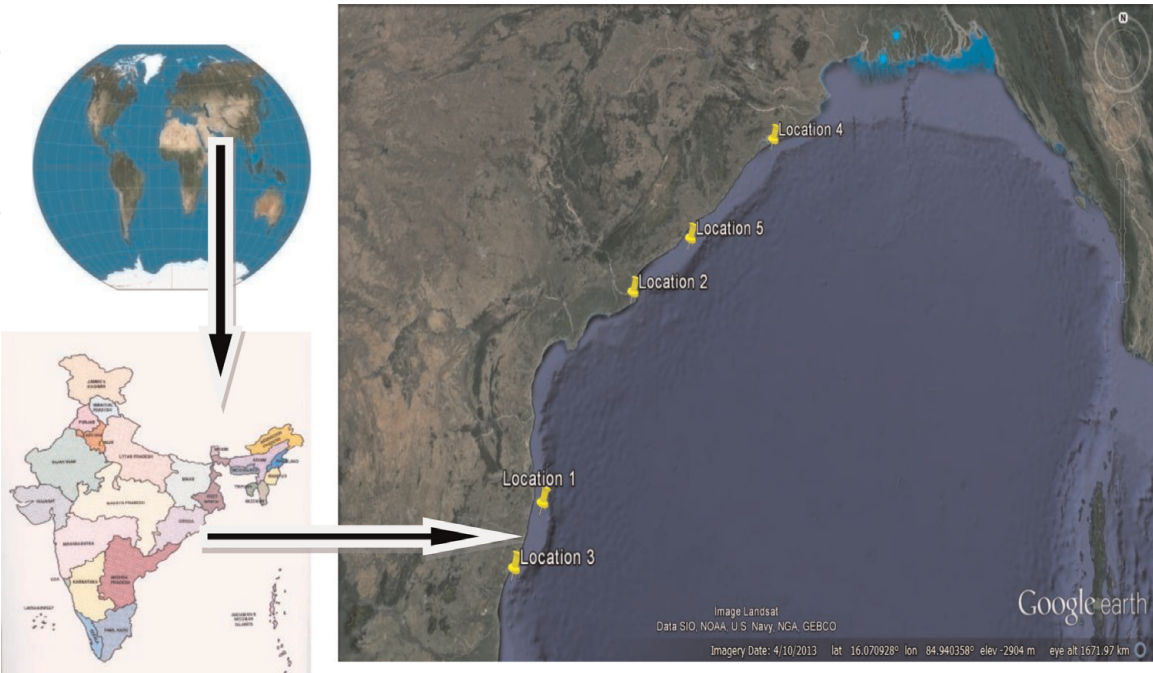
Location 4

Location 5

Location 2

Location 1

Location 3

N

Image Landsat
Data SIO, NOAA, U.S. Navy, NGA, GEBCO

Google earth

Imagery Date: 4/10/2013 lat 16.070928° lon 84.940358° elev -2904 m eye alt 1671.97 km